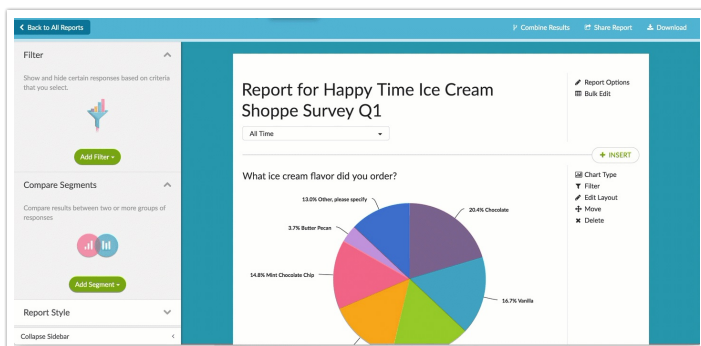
Back to All Reports

Combine Results  Share Report  Download

Filter

Show and hide certain responses based on criteria that you select.

Add Filter

Compare Segments

Compare results between two or more groups of responses

Add Segment

Report Style

Collapse Sidebar

Report for Happy Time Ice Cream Shoppe Survey Q1

All Time

Report Options
Bulk Edit

+ INSERT

What ice cream flavor did you order?

Chart Type
Filter
Edit Layout
Move
Delete

13.0% Other, please specify

20.4% Chocolate

3.7% Butter Pecan

14.8% Mint Chocolate Chip

16.7% Vanilla